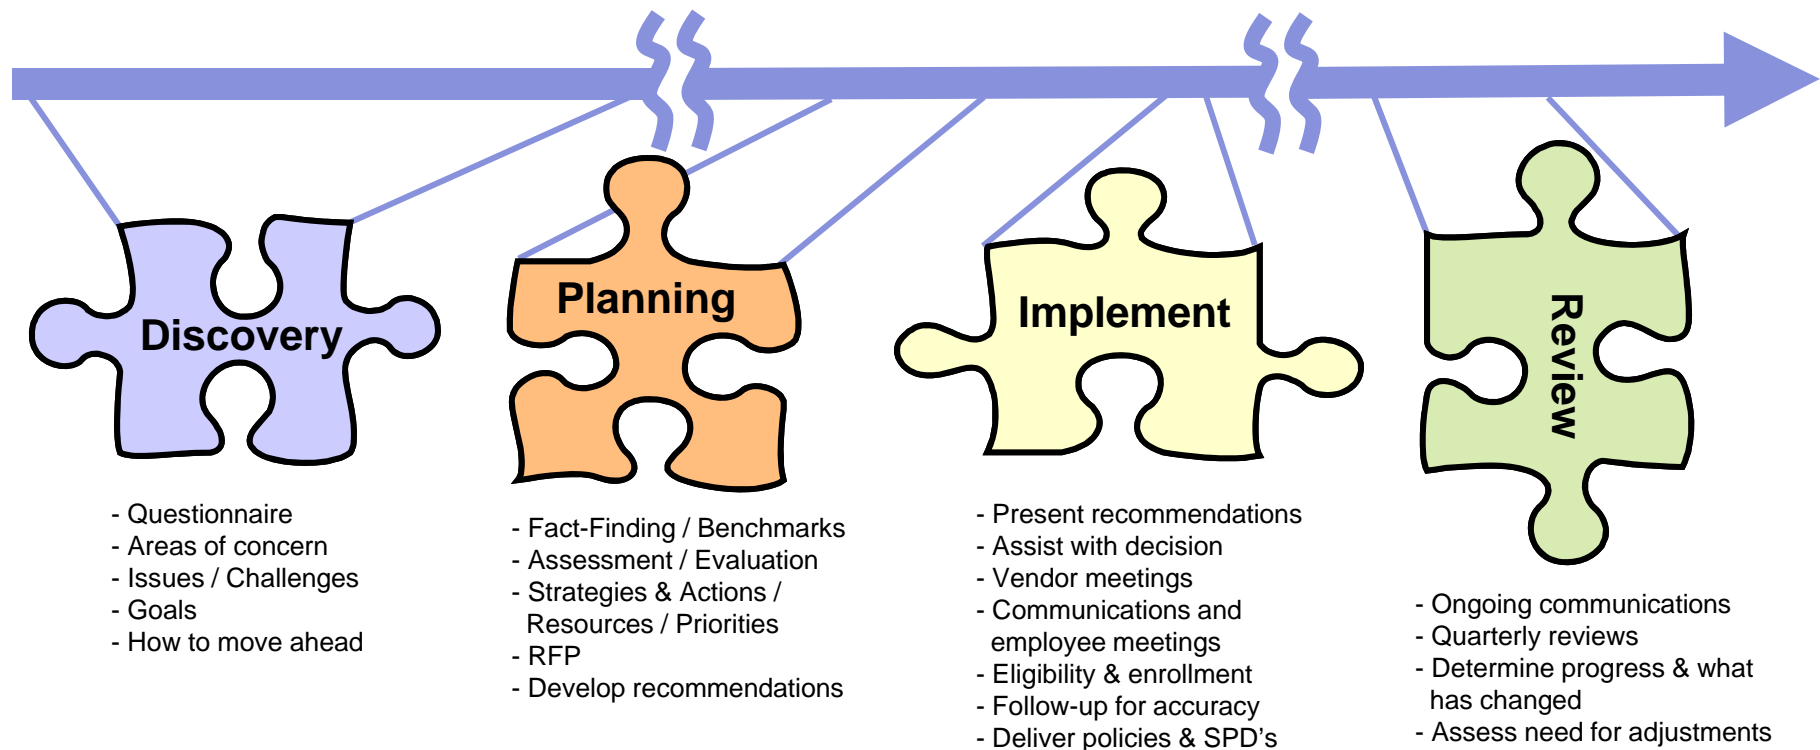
Discovery

- Questionnaire
- Areas of concern
- Issues / Challenges
- Goals
- How to move ahead

Planning

- Fact-Finding / Benchmarks
- Assessment / Evaluation
- Strategies & Actions / Resources / Priorities
- RFP
- Develop recommendations

Implement

- Present recommendations
- Assist with decision
- Vendor meetings
- Communications and employee meetings
- Eligibility & enrollment
- Follow-up for accuracy
- Deliver policies & SPD's

Review

- Ongoing communications
- Quarterly reviews
- Determine progress & what has changed
- Assess need for adjustments